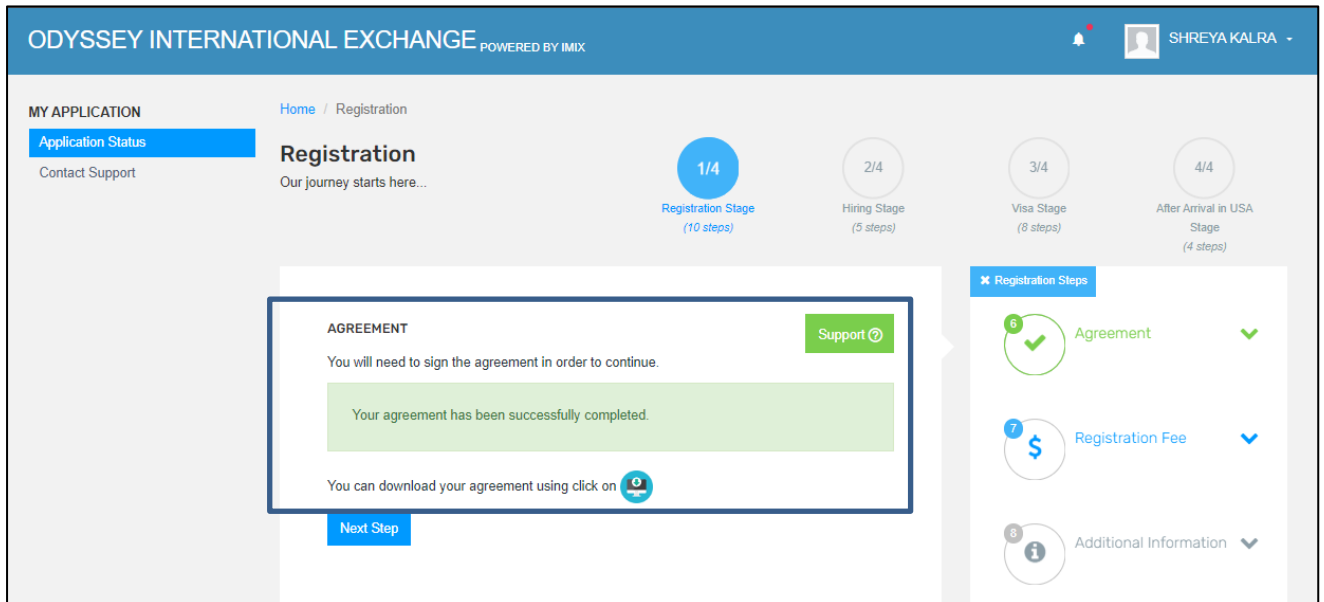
ODYSSEY INTERNATIONAL EXCHANGE POWERED BY IMIX

SHREYA KALRA

MY APPLICATION
Application Status
Contact Support

Home / Registration

Registration
Our journey starts here...

1/4
Registration Stage
(10 steps)

2/4
Hiring Stage
(5 steps)

3/4
Visa Stage
(8 steps)

4/4
After Arrival in USA Stage
(4 steps)

AGREEMENT

Support

You will need to sign the agreement in order to continue.

Your agreement has been successfully completed.

You can download your agreement using click on

Next Step

Registration Steps

6 Agreement

7 Registration Fee

8 Additional Information